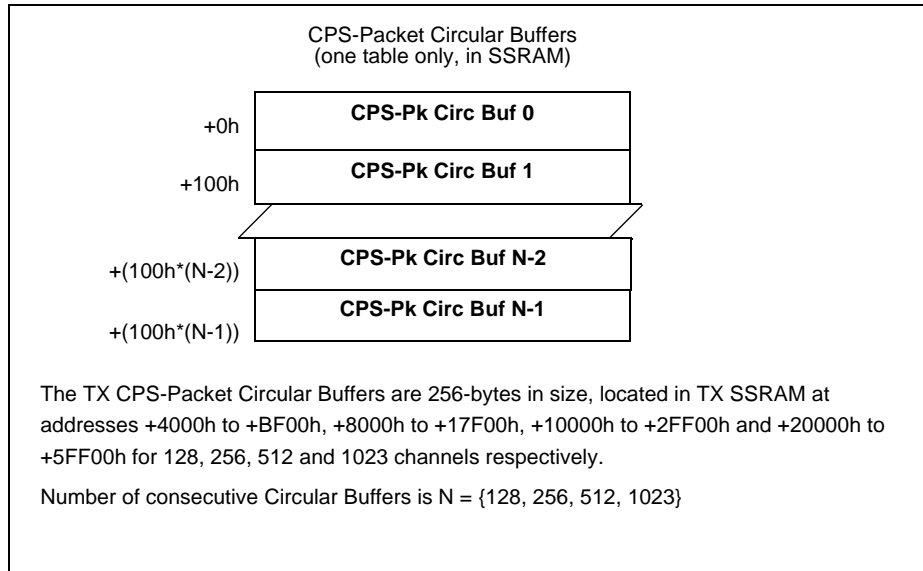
CPS-Packet Circular Buffers
(one table only, in SSRAM)

+0h

CPS-Pk Circ Buf 0

+100h

CPS-Pk Circ Buf 1

+(100h*(N-2))

CPS-Pk Circ Buf N-2

+(100h*(N-1))

CPS-Pk Circ Buf N-1

The TX CPS-Packet Circular Buffers are 256-bytes in size, located in TX SSRAM at addresses +4000h to +BF00h, +8000h to +17F00h, +10000h to +2FF00h and +20000h to +5FF00h for 128, 256, 512 and 1023 channels respectively.

Number of consecutive Circular Buffers is N = {128, 256, 512, 1023}